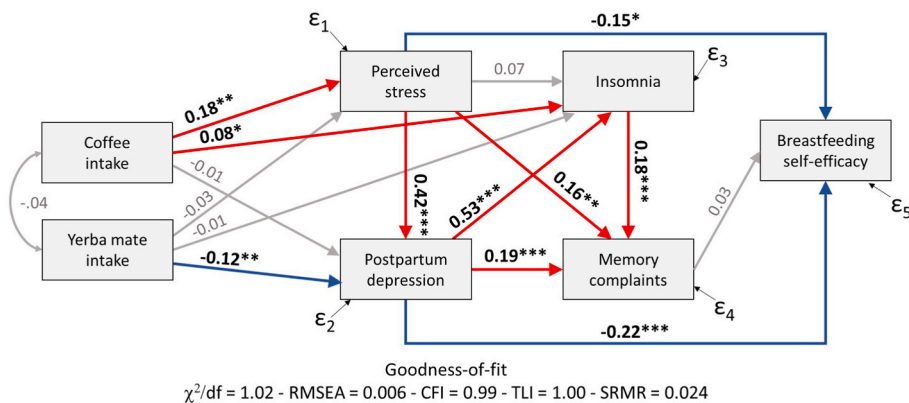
$\varepsilon_1$

-0.15*

Perceived stress

0.07

Insomnia

$\varepsilon_3$

0.18**

0.08*

Coffee intake

-0.01

-0.04

-0.03

-0.01

Yerba mate intake

-0.12**

0.42***

0.53***

0.16**

0.18***

Breastfeeding self-efficacy

0.03

$\varepsilon_5$

Postpartum depression

0.19***

Memory complaints

$\varepsilon_2$

$\varepsilon_4$

-0.22***

Goodness-of-fit

$\chi^2$/df = 1.02 - RMSEA = 0.006 - CFI = 0.99 - TLI = 1.00 - SRMR = 0.024